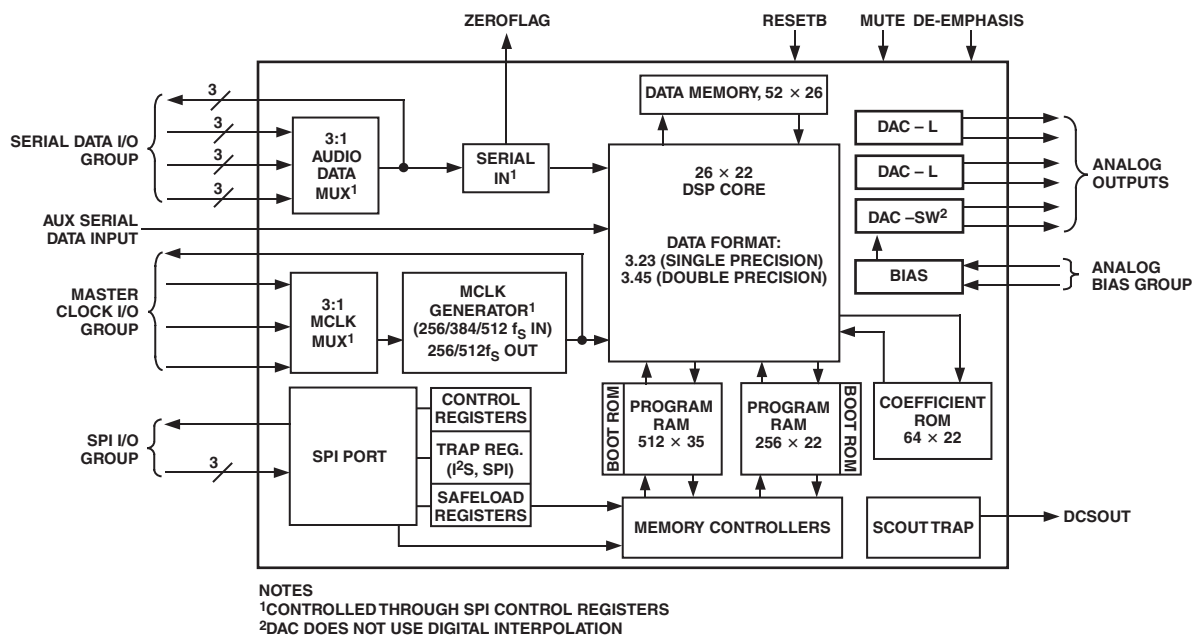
ZEROFLAG

RESETB

MUTE DE-EMPHASIS

SERIAL DATA I/O GROUP

3

3

3

3

3:1 AUDIO DATA MUX$^1$

SERIAL IN$^1$

DATA MEMORY, $52 \times 26$

$26 \times 22$ DSP CORE

DATA FORMAT: 3.23 (SINGLE PRECISION) 3.45 (DOUBLE PRECISION)

DAC – L

DAC – L

DAC –SW$^2$

BIAS

ANALOG OUTPUTS

ANALOG BIAS GROUP

AUX SERIAL DATA INPUT

MASTER CLOCK I/O GROUP

3:1 MCLK MUX$^1$

MCLK GENERATOR$^1$ (256/384/512 $f_S$ IN) 256/512$f_S$ OUT

SPI I/O GROUP

3

SPI PORT

CONTROL REGISTERS

TRAP REG. ($I^2S$, SPI)

SAFELOAD REGISTERS

BOOT ROM

PROGRAM RAM $512 \times 35$

PROGRAM RAM $256 \times 22$

BOOT ROM

COEFFICIENT ROM $64 \times 22$

MEMORY CONTROLLERS

SCOUT TRAP

DCSOUT

NOTES
$^1$CONTROLLED THROUGH SPI CONTROL REGISTERS
$^2$DAC DOES NOT USE DIGITAL INTERPOLATION